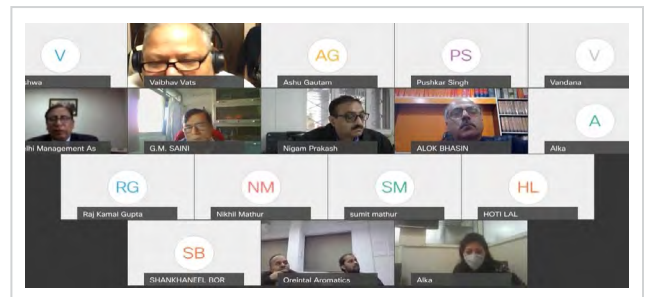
V
hwa
Vaibhav Vats
AG
Ashu Gautam
PS
Pushkar Singh
V
Vandana
hi Management As
G.M. SAINI
Nigam Prakash
ALOK BHASIN
A
Alka
RG
Raj Kamal Gupta
NM
Nikhil Mathur
SM
sumit mathur
HL
HOTI LAL
SB
SHANKHANEEL BOR
Oreintal Aromatics
Alka